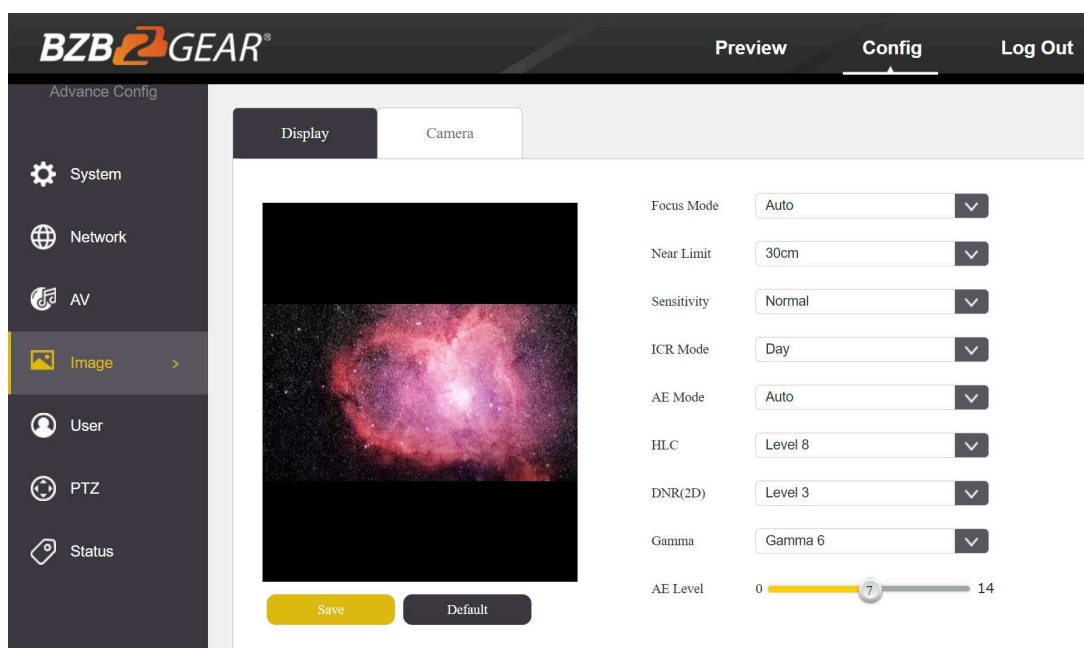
BZB GEAR®

Preview
Config
Log Out

Advance Config

System
Network
AV
Image >
User
PTZ
Status

Display
Camera

Focus Mode
Auto

Near Limit
30cm

Sensitivity
Normal

ICR Mode
Day

AE Mode
Auto

HLC
Level 8

DNR(2D)
Level 3

Gamma
Gamma 6

AE Level
0
7
14

Save
Default